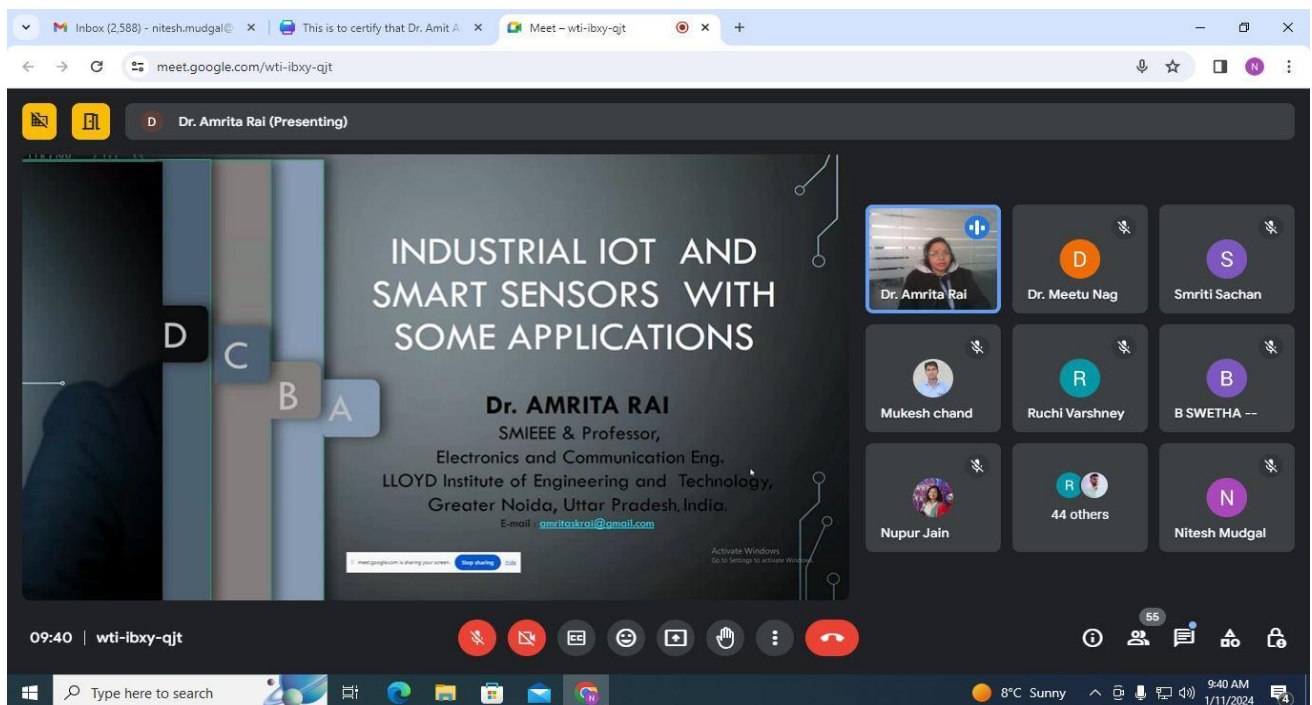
Inbox (2,588) - nitesh.mudgal@
This is to certify that Dr. Amit A
Meet – wti-ibxy-qjt
meet.google.com/wti-ibxy-qjt

Dr. Amrita Rai (Presenting)

D C B A

INDUSTRIAL IOT AND SMART SENSORS WITH SOME APPLICATIONS

Dr. AMRITA RAI
SMIEEE & Professor,
Electronics and Communication Eng.
LLOYD Institute of Engineering and Technology,
Greater Noida, Uttar Pradesh, India.
E-mail: amritaskrai@gmail.com

meet.google.com is sharing your screen. Stop sharing Hide

Activate Windows
Go to Settings to activate Windows.

Dr. Amrita Rai
D Dr. Meetu Nag
S Smriti Sachan
Mukesh chand
R Ruchi Varshney
B B SWETHA --
Nupur Jain
R 44 others
N Nitesh Mudgal

09:40 | wti-ibxy-qjt

55

Type here to search
8°C Sunny
9:40 AM
1/11/2024
4